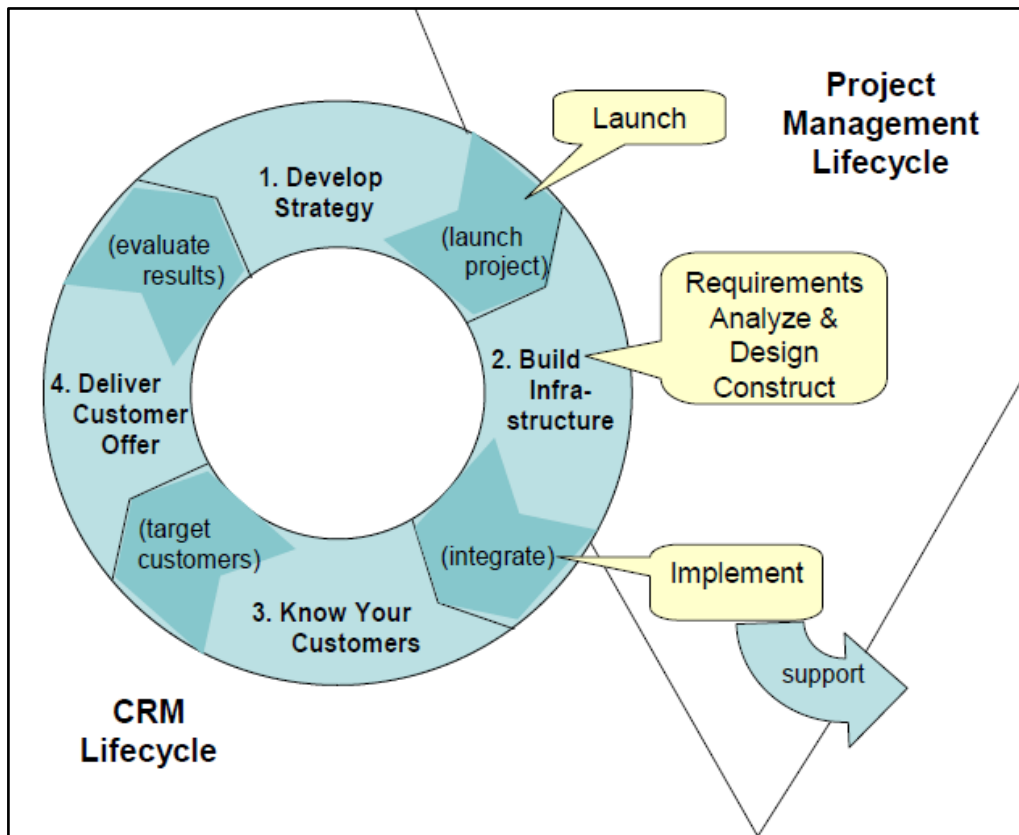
Project Management Lifecycle

Launch

1. Develop Strategy

(launch project)

(evaluate results)

Requirements Analyze & Design Construct

2. Build Infrastructure

4. Deliver Customer Offer

(target customers)

(integrate)

Implement

3. Know Your Customers

support

CRM Lifecycle